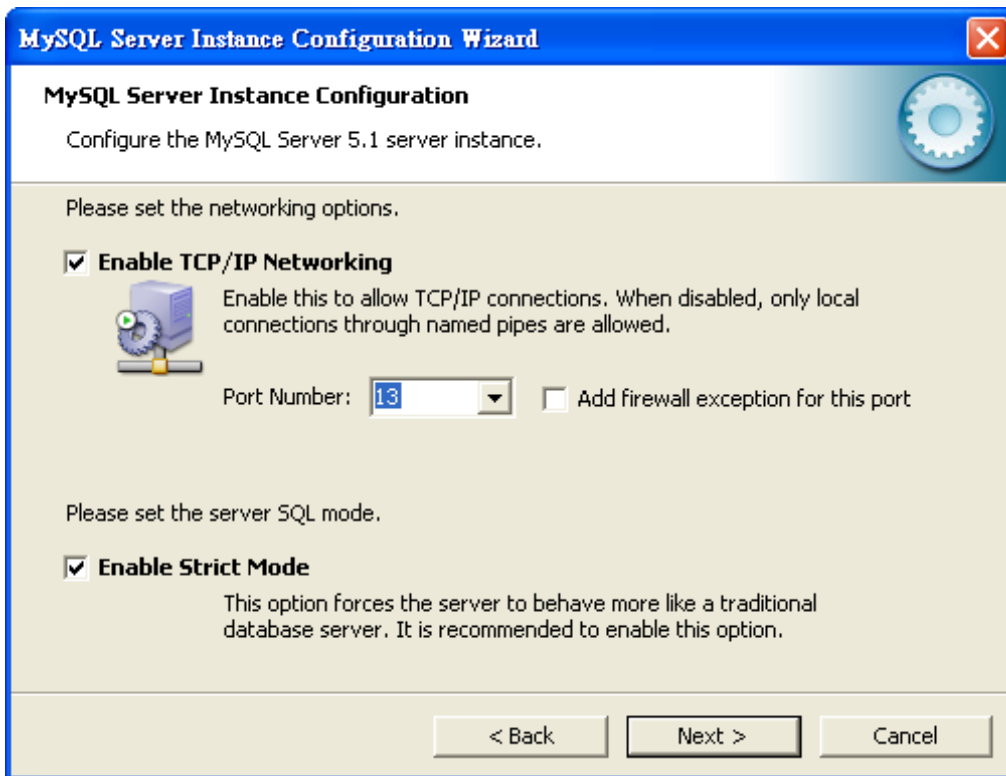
MySQL Server Instance Configuration Wizard

MySQL Server Instance Configuration

Configure the MySQL Server 5.1 server instance.

Please set the networking options.

☑ Enable TCP/IP Networking

Enable this to allow TCP/IP connections. When disabled, only local connections through named pipes are allowed.

Port Number: 13

☐ Add firewall exception for this port

Please set the server SQL mode.

☑ Enable Strict Mode

This option forces the server to behave more like a traditional database server. It is recommended to enable this option.

< Back | Next > | Cancel